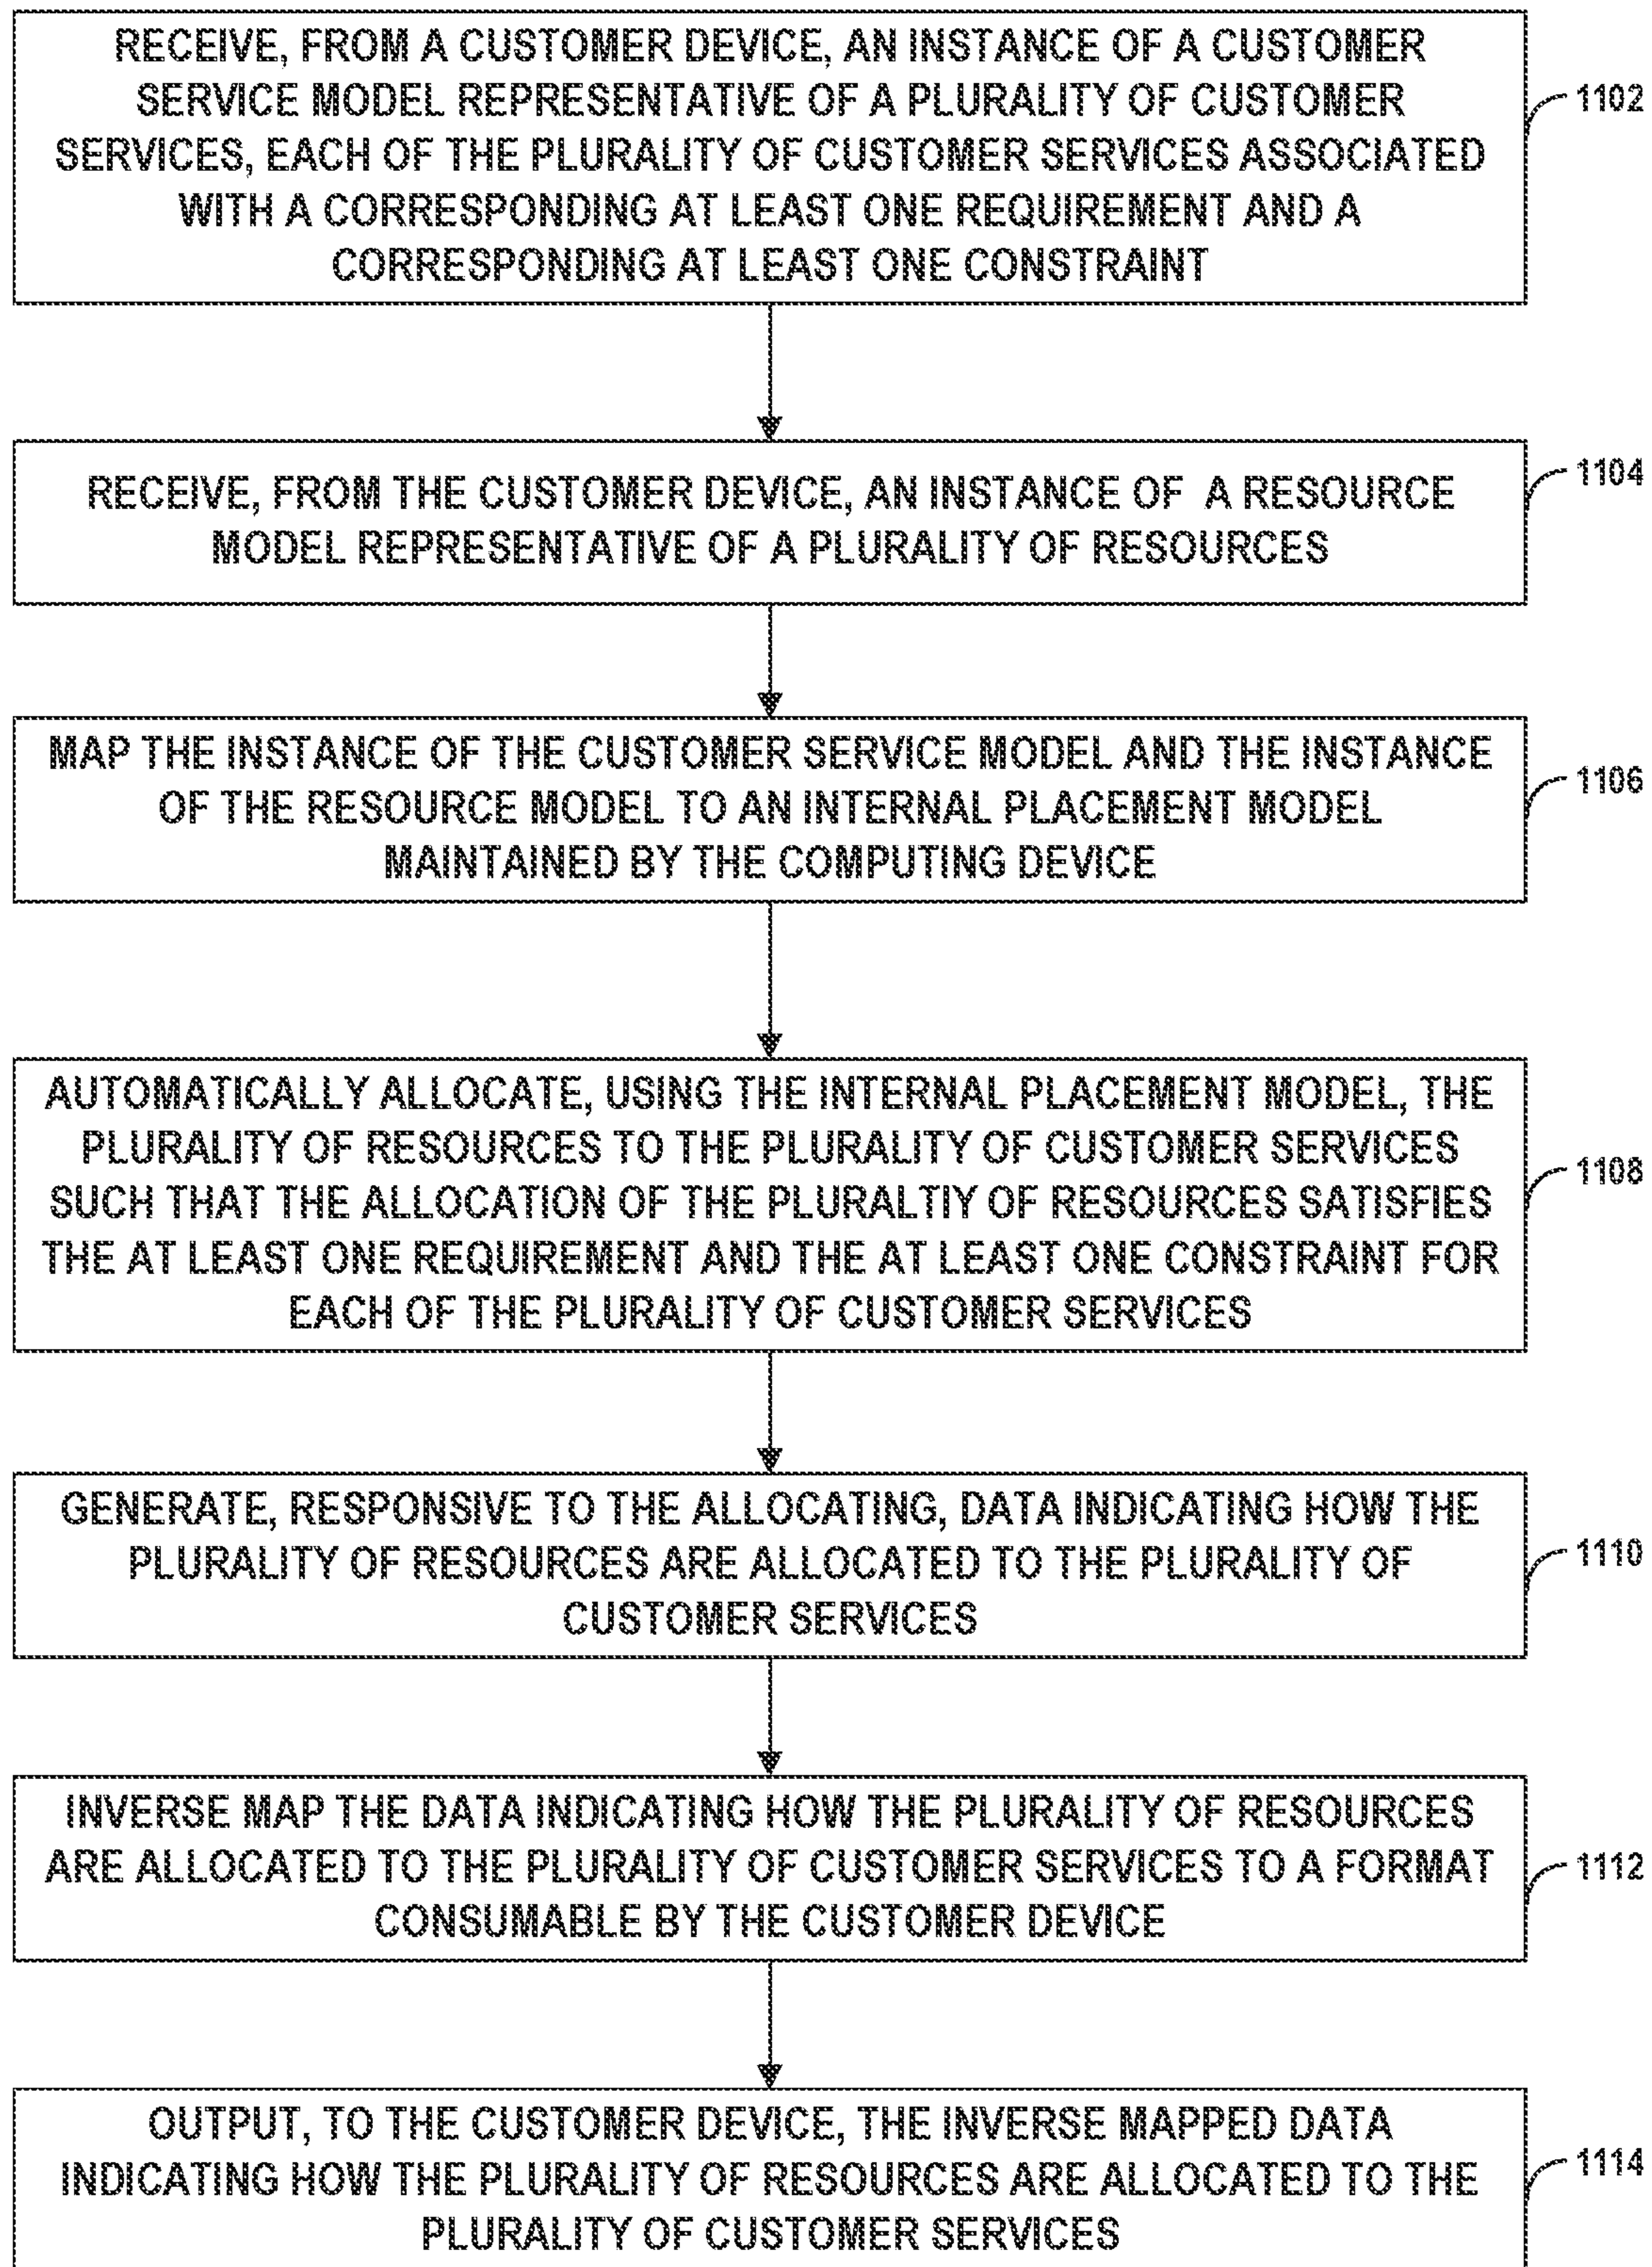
RECEIVE, FROM A CUSTOMER DEVICE, AN INSTANCE OF A CUSTOMER SERVICE MODEL REPRESENTATIVE OF A PLURALITY OF CUSTOMER SERVICES, EACH OF THE PLURALITY OF CUSTOMER SERVICES ASSOCIATED WITH A CORRESPONDING AT LEAST ONE REQUIREMENT AND A CORRESPONDING AT LEAST ONE CONSTRAINT

1102

RECEIVE, FROM THE CUSTOMER DEVICE, AN INSTANCE OF A RESOURCE MODEL REPRESENTATIVE OF A PLURALITY OF RESOURCES

1104

MAP THE INSTANCE OF THE CUSTOMER SERVICE MODEL AND THE INSTANCE OF THE RESOURCE MODEL TO AN INTERNAL PLACEMENT MODEL MAINTAINED BY THE COMPUTING DEVICE

1106

AUTOMATICALLY ALLOCATE, USING THE INTERNAL PLACEMENT MODEL, THE PLURALITY OF RESOURCES TO THE PLURALITY OF CUSTOMER SERVICES SUCH THAT THE ALLOCATION OF THE PLURALTIY OF RESOURCES SATISFIES THE AT LEAST ONE REQUIREMENT AND THE AT LEAST ONE CONSTRAINT FOR EACH OF THE PLURALITY OF CUSTOMER SERVICES

1108

GENERATE, RESPONSIVE TO THE ALLOCATING, DATA INDICATING HOW THE PLURALITY OF RESOURCES ARE ALLOCATED TO THE PLURALITY OF CUSTOMER SERVICES

1110

INVERSE MAP THE DATA INDICATING HOW THE PLURALITY OF RESOURCES ARE ALLOCATED TO THE PLURALITY OF CUSTOMER SERVICES TO A FORMAT CONSUMABLE BY THE CUSTOMER DEVICE

1112

OUTPUT, TO THE CUSTOMER DEVICE, THE INVERSE MAPPED DATA INDICATING HOW THE PLURALITY OF RESOURCES ARE ALLOCATED TO THE PLURALITY OF CUSTOMER SERVICES

1114